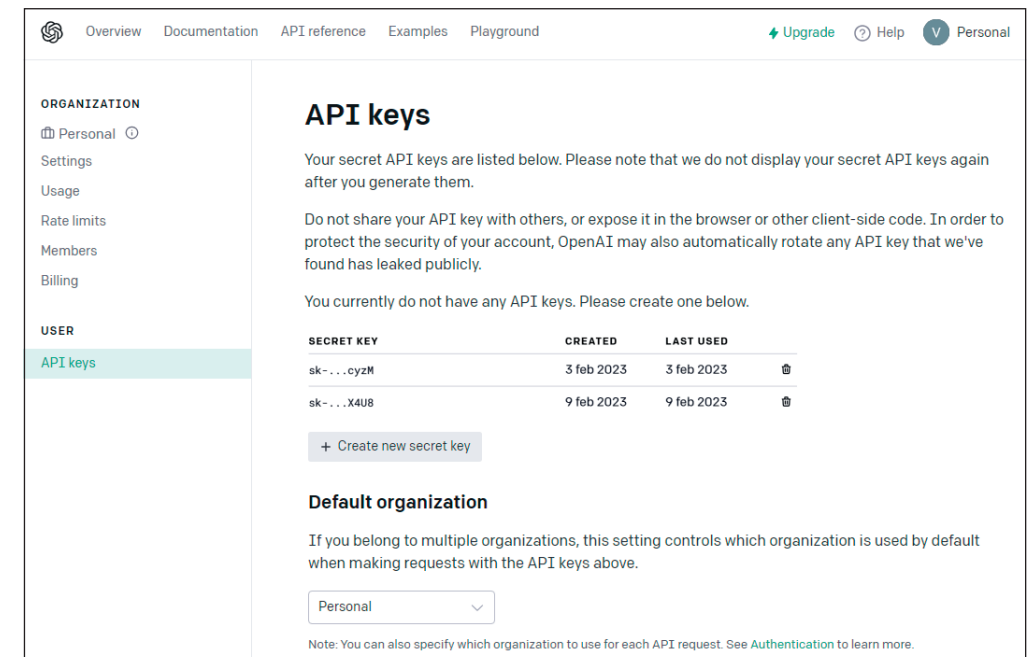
Overview Documentation API reference Examples Playground

Upgrade Help V Personal

ORGANIZATION
Personal
Settings
Usage
Rate limits
Members
Billing

USER
API keys

API keys

Your secret API keys are listed below. Please note that we do not display your secret API keys again after you generate them.

Do not share your API key with others, or expose it in the browser or other client-side code. In order to protect the security of your account, OpenAI may also automatically rotate any API key that we've found has leaked publicly.

You currently do not have any API keys. Please create one below.

| SECRET KEY | CREATED | LAST USED |
|---|---|---|
| sk-...cyzM | 3 feb 2023 | 3 feb 2023 |
| sk-...X4U8 | 9 feb 2023 | 9 feb 2023 |

+ Create new secret key

Default organization

If you belong to multiple organizations, this setting controls which organization is used by default when making requests with the API keys above.

Personal

Note: You can also specify which organization to use for each API request. See Authentication to learn more.